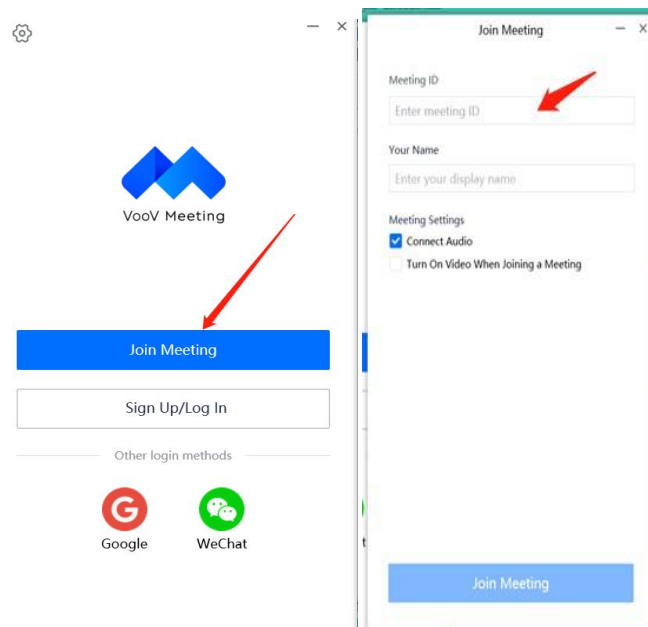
VooV Meeting

Join Meeting

Sign Up/Log In

Other login methods

Google

WeChat

Join Meeting

Meeting ID

Enter meeting ID

Your Name

Enter your display name

Meeting Settings

Connect Audio

Turn On Video When Joining a Meeting

Join Meeting